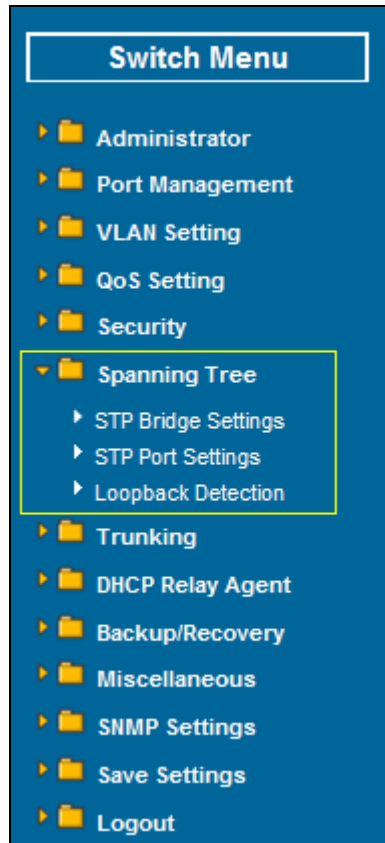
Switch Menu

Administrator
Port Management
VLAN Setting
QoS Setting
Security
Spanning Tree
STP Bridge Settings
STP Port Settings
Loopback Detection
Trunking
DHCP Relay Agent
Backup/Recovery
Miscellaneous
SNMP Settings
Save Settings
Logout